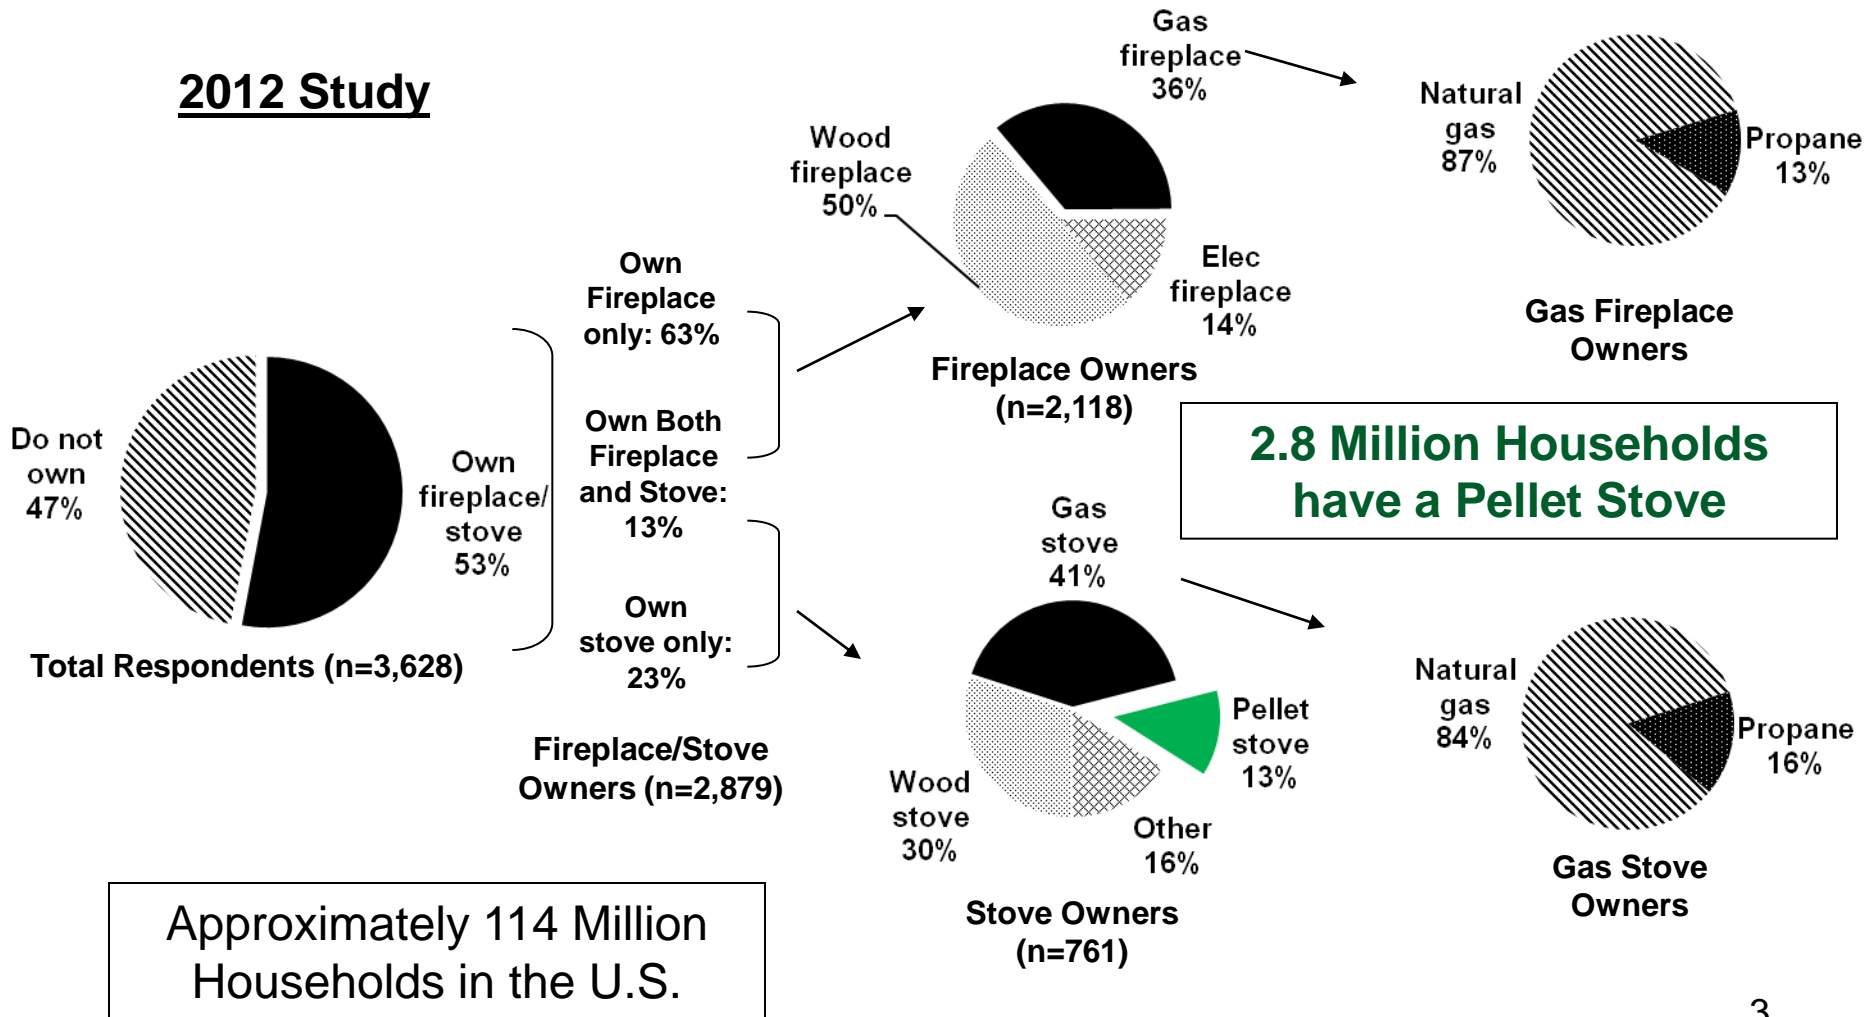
2012 Study

Do not own 47%

Own fireplace/ stove 53%

Total Respondents (n=3,628)

Own Fireplace only: 63%

Own Both Fireplace and Stove: 13%

Own stove only: 23%

Fireplace/Stove Owners (n=2,879)

Wood fireplace 50%

Gas fireplace 36%

Elec fireplace 14%

Fireplace Owners (n=2,118)

Natural gas 87%

Propane 13%

Gas Fireplace Owners

2.8 Million Households have a Pellet Stove

Gas stove 41%

Pellet stove 13%

Other 16%

Wood stove 30%

Stove Owners (n=761)

Natural gas 84%

Propane 16%

Gas Stove Owners

Approximately 114 Million Households in the U.S.

3